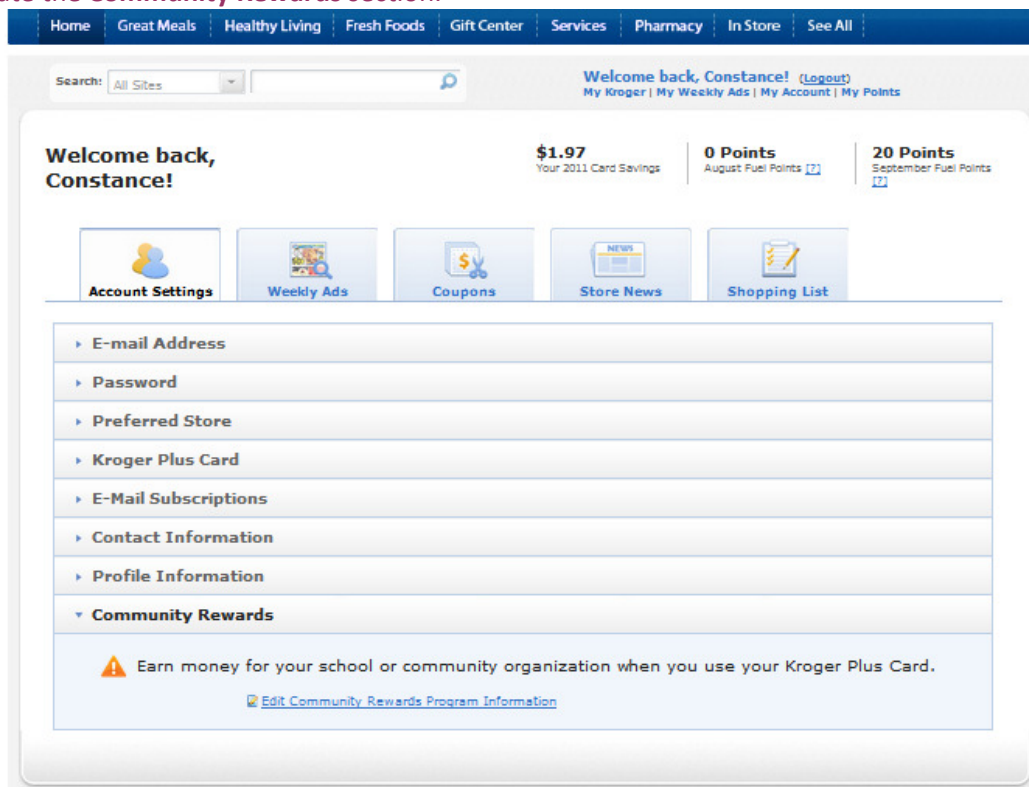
Home | Great Meals | Healthy Living | Fresh Foods | Gift Center | Services | Pharmacy | In Store | See All

Search: All Sites

Welcome back, Constance! (Logout)
My Kroger | My Weekly Ads | My Account | My Points

Welcome back, Constance!

$1.97
Your 2011 Card Savings

0 Points
August Fuel Points [?]

20 Points
September Fuel Points [?]

Account Settings
Weekly Ads
Coupons
NEWS
Store News
Shopping List

E-mail Address
Password
Preferred Store
Kroger Plus Card
E-Mail Subscriptions
Contact Information
Profile Information
Community Rewards

Earn money for your school or community organization when you use your Kroger Plus Card.

Edit Community Rewards Program Information